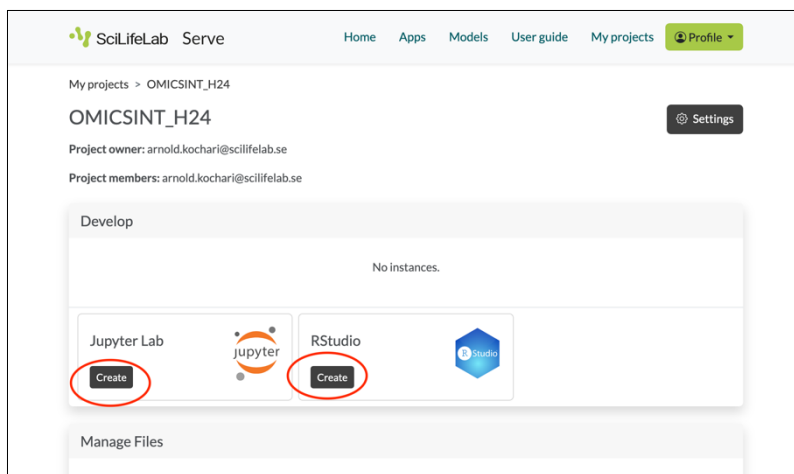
SciLifeLab Serve

Home Apps Models User guide My projects Profile

My projects > OMICSINT_H24

OMICSINT_H24

Settings

Project owner: arnold.kochari@scilifelab.se

Project members: arnold.kochari@scilifelab.se

Develop

No instances.

Jupyter Lab

jupyter

Create

RStudio

R Studio

Create

Manage Files